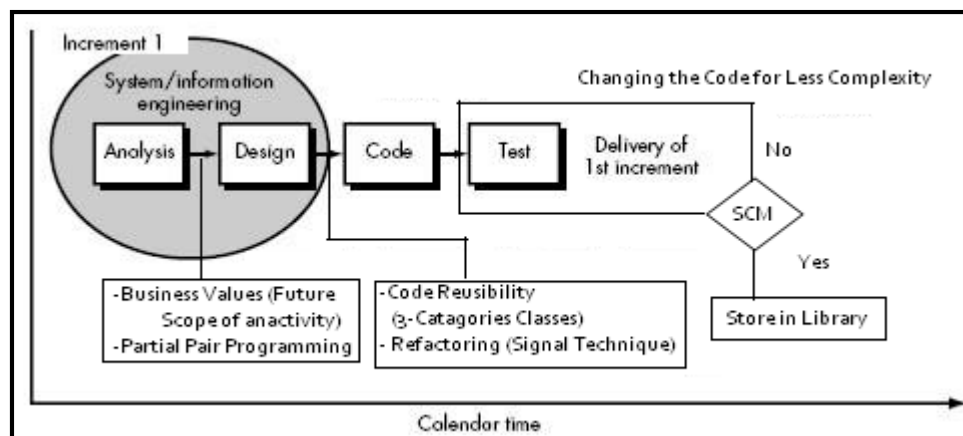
Increment 1

System/information engineering

Analysis

Design

Code

Test

Delivery of 1st increment

Changing the Code for Less Complexity

No

SCM

Yes

Store in Library

-Business Values (Future Scope of anactivity)
-Partial Pair Programming

-Code Reusibility (3- Catagories Classes)
- Refactoring (Signal Technique)

Calendor time